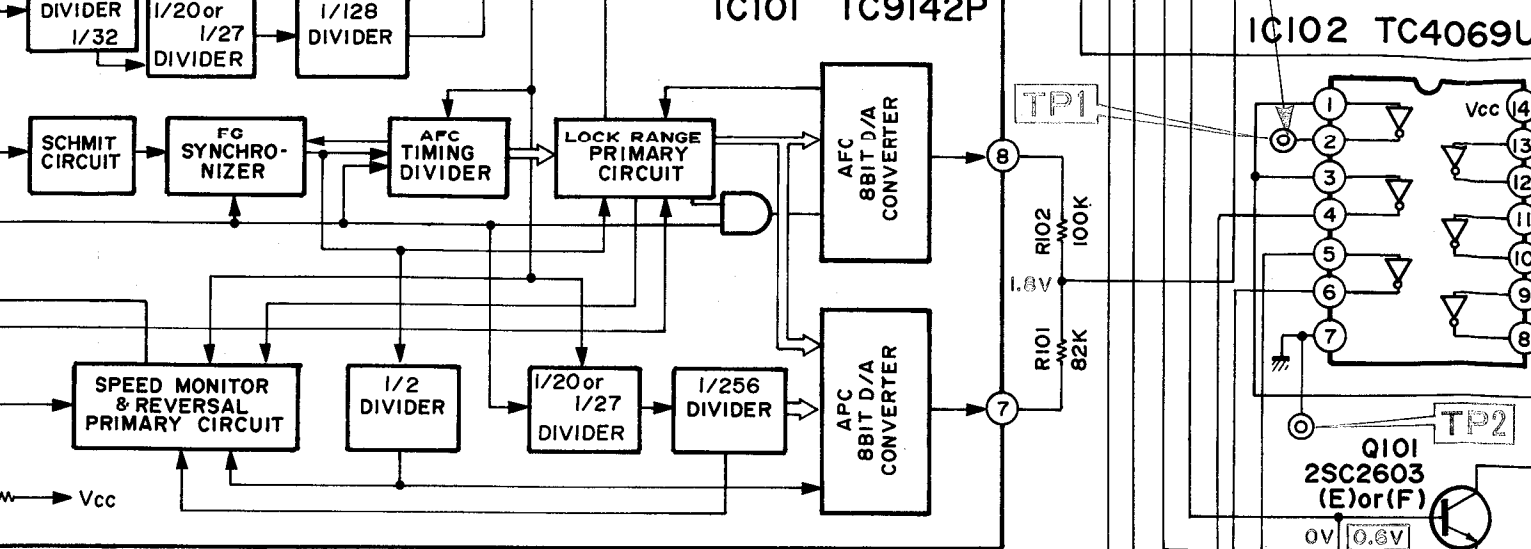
DIVIDER 1/32

1/20 or 1/27 DIVIDER

1/128 DIVIDER

IC101 TC9142P

IC102 TC4069U

TP1

SCHMIT CIRCUIT

FG SYNCHRONIZER

AFC TIMING DIVIDER

LOCK RANGE PRIMARY CIRCUIT

AFC 8BIT D/A CONVERTER

8

R102 100K

1.8V

R101 82K

APC 8BIT D/A CONVERTER

7

SPEED MONITOR & REVERSAL PRIMARY CIRCUIT

1/2 DIVIDER

1/20 or 1/27 DIVIDER

1/256 DIVIDER

Vcc

1 2 3 4 5 6 7

Vcc 14 13 12 11 10 9 8

TP2

Q101 2SC2603 (E)or(F)

0V 0.6V